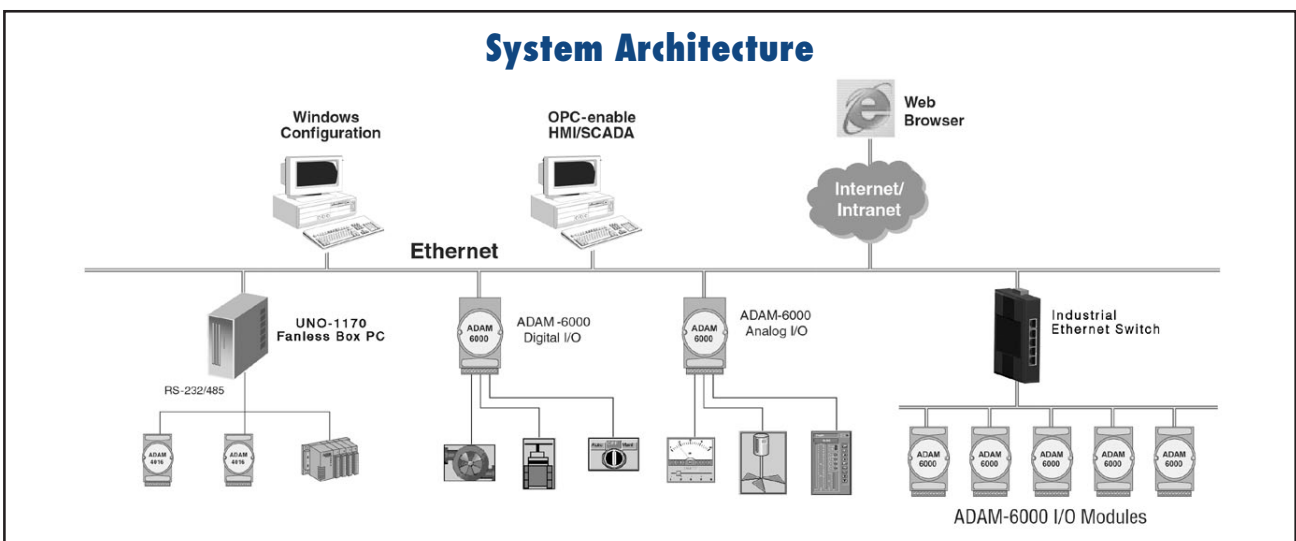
System Architecture

Windows Configuration

OPC-enable HMI/SCADA

Web Browser

Internet/ Intranet

Ethernet

UNO-1170 Fanless Box PC

RS-232/485

ADAM 4016

ADAM 4016

ADAM 6000

ADAM -6000 Digital I/O

Auto Hand

ADAM 6000

ADAM-6000 Analog I/O

Industrial Ethernet Switch

ADAM 6000

ADAM 6000

ADAM 6000

ADAM 6000

ADAM 6000

ADAM-6000 I/O Modules